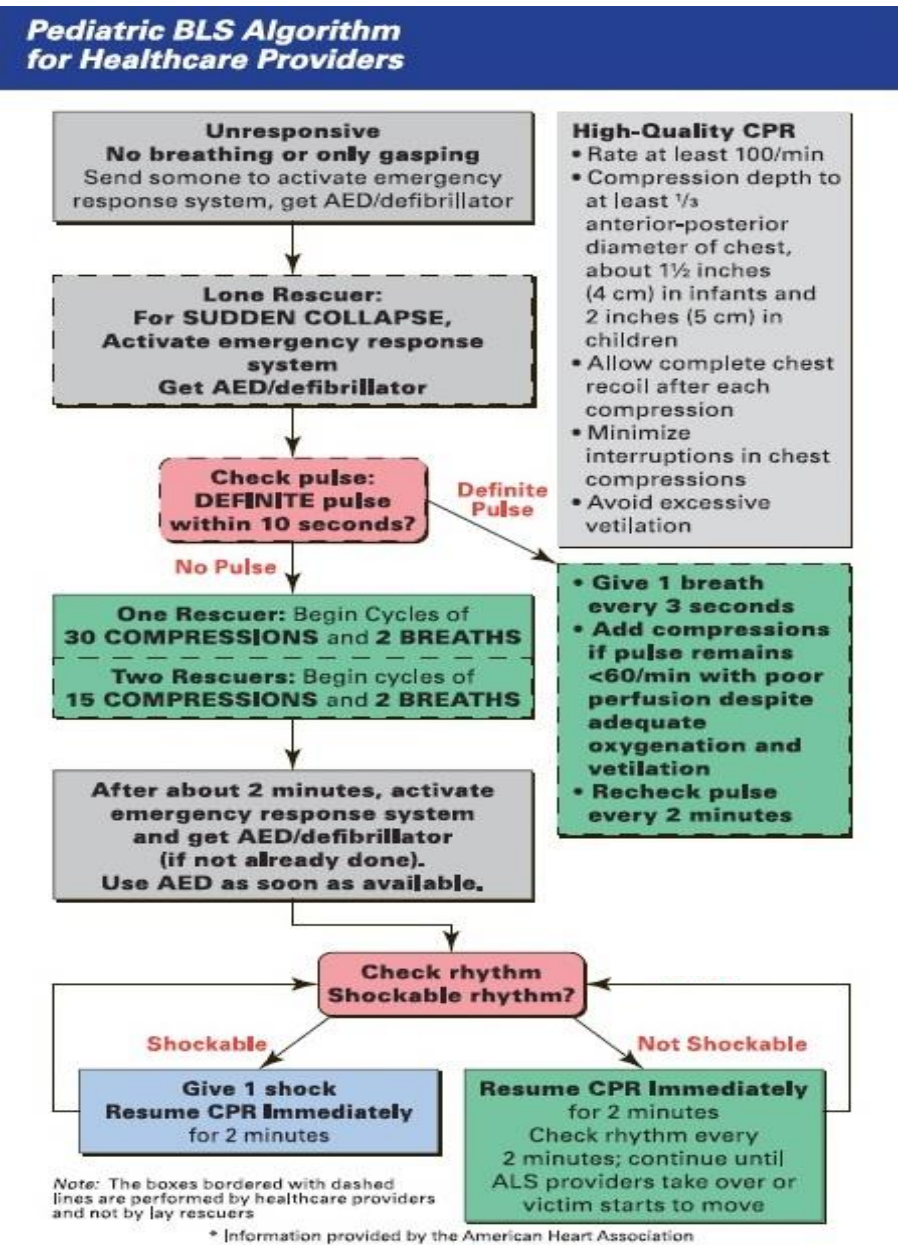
Pediatric BLS Algorithm for Healthcare Providers

Unresponsive
No breathing or only gasping
Send somone to activate emergency response system, get AED/defibrillator

High-Quality CPR
• Rate at least 100/min
• Compression depth to at least $\frac{1}{3}$ anterior-posterior diameter of chest, about 1½ inches (4 cm) in infants and 2 inches (5 cm) in children
• Allow complete chest recoil after each compression
• Minimize interruptions in chest compressions
• Avoid excessive vetilation

Lone Rescuer:
For SUDDEN COLLAPSE,
Activate emergency response system
Get AED/defibrillator

Check pulse:
DEFINITE pulse within 10 seconds?

Definite Pulse

No Pulse

• Give 1 breath every 3 seconds
• Add compressions if pulse remains <60/min with poor perfusion despite adequate oxygenation and vetilation
• Recheck pulse every 2 minutes

One Rescuer: Begin Cycles of 30 COMPRESSIONS and 2 BREATHS

Two Rescuers: Begin cycles of 15 COMPRESSIONS and 2 BREATHS

After about 2 minutes, activate emergency response system and get AED/defibrillator (if not already done).
Use AED as soon as available.

Check rhythm
Shockable rhythm?

Shockable

Not Shockable

Give 1 shock
Resume CPR Immediately
for 2 minutes

Resume CPR Immediately
for 2 minutes
Check rhythm every 2 minutes; continue until ALS providers take over or victim starts to move

Note: The boxes bordered with dashed lines are performed by healthcare providers and not by lay rescuers

* Information provided by the American Heart Association